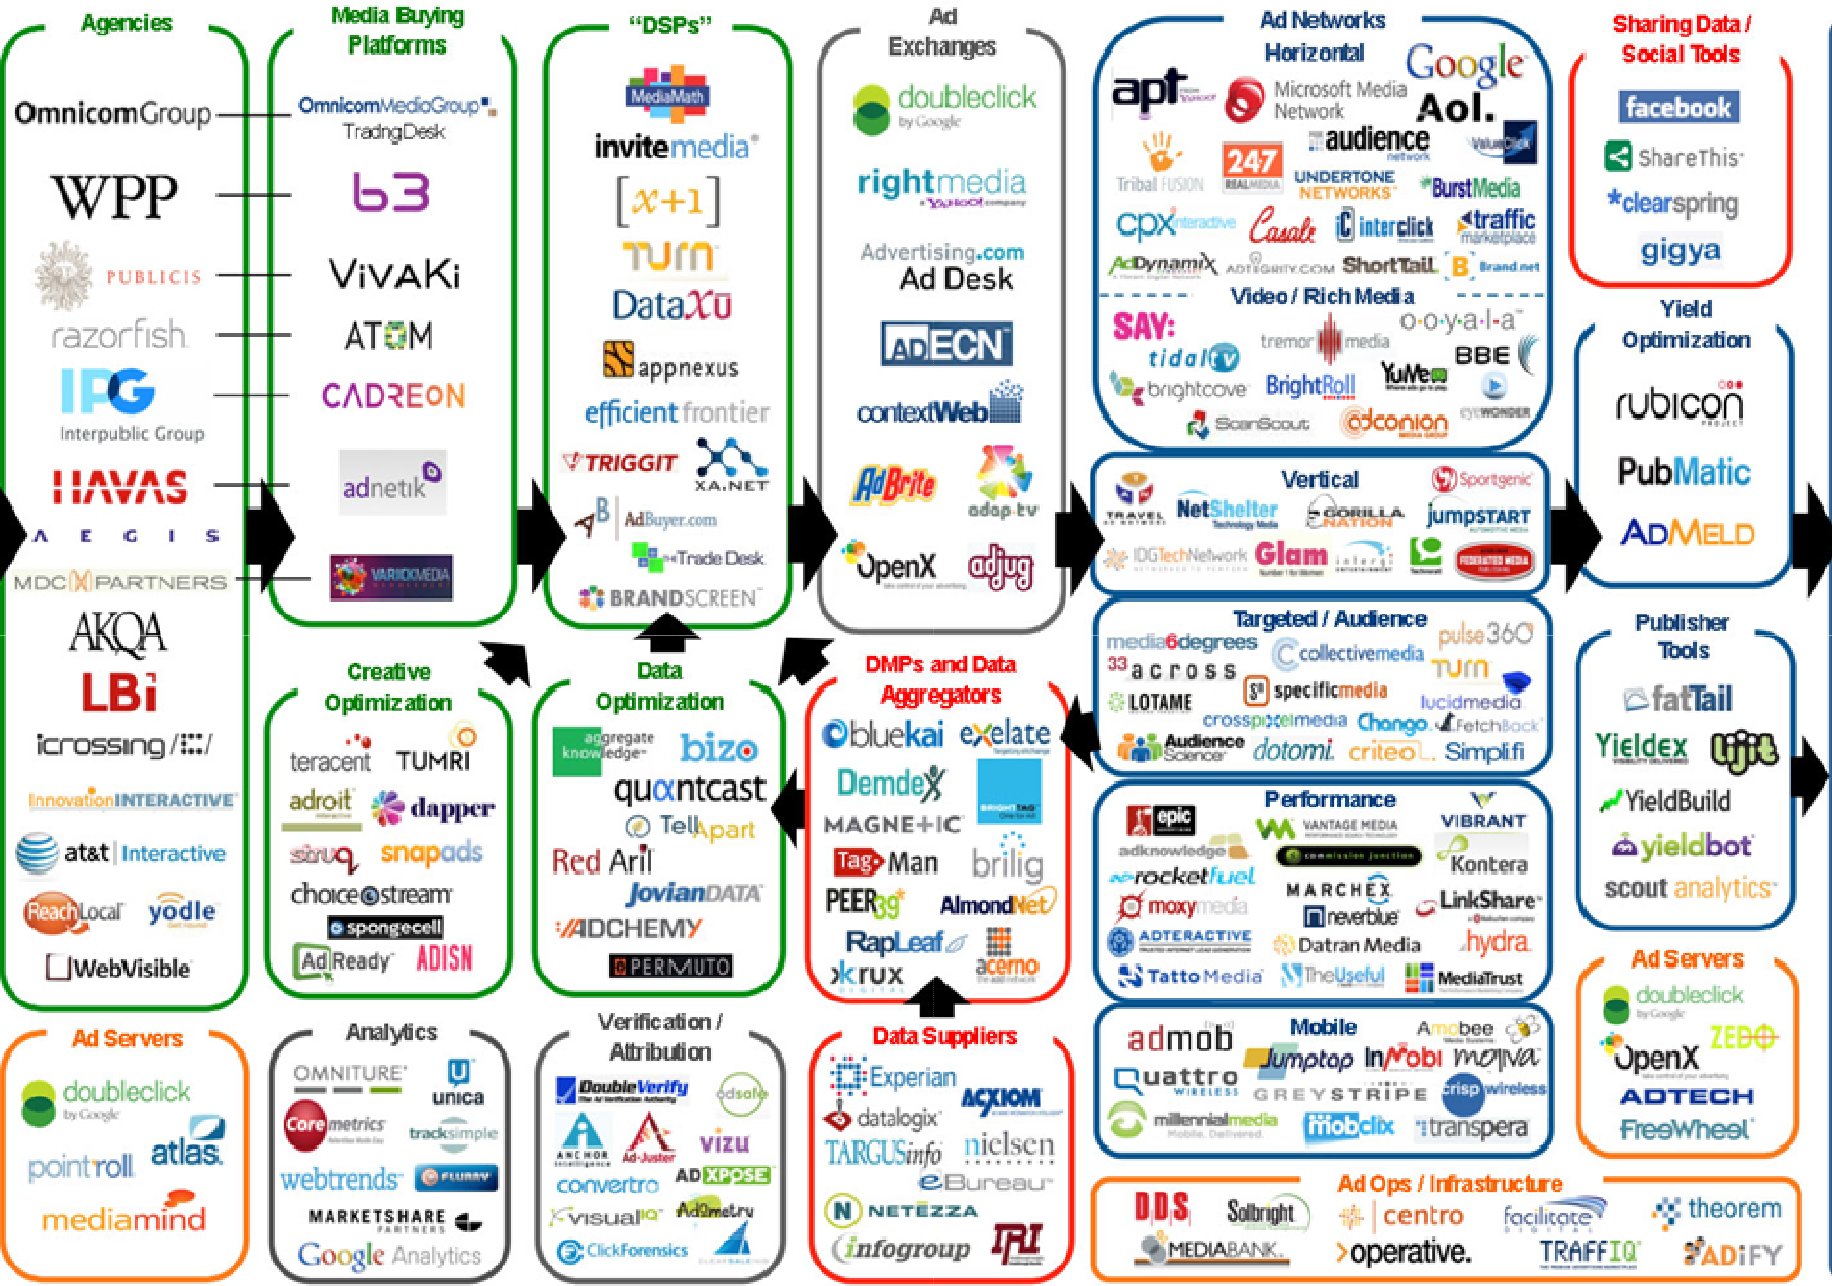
Agencies

OmnicomGroup
WPP
PUBLICIS
razorfish
IPG Interpublic Group
HAVAS
AEGIS
MDC PARTNERS
AKQA
LBi
icrossing
InnovationINTERACTIVE
at&t Interactive
ReachLocal
yodle
WebVisible

Media Buying Platforms

OmnicomMediaGroup TradingDesk
b3
VivaKi
ATOM
CADREON
adnetik
VARICKMEDIA

"DSPs"

MediaMath
invitemedia
[x+1]
Turn
DataXu
appnexus
efficient frontier
TRIGGIT
XA.NET
AdBuyer.com
Trade Desk
BRANDSCREEN

Ad Exchanges

doubleclick by Google
rightmedia
Advertising.com Ad Desk
ADECN
contextWeb
AdBrite
adap.tv
OpenX
adjug

Ad Networks

Horizontal

apt
Microsoft Media Network
Google
Aol.
Tribal FUSION
247 REALMEDIA
audience network
UNDERTONE NETWORKS
ValueClick
BurstMedia
cpx interactive
Casale
interclick
traffic marketplace
AdDynamix
ADVERTISING.COM
ShortTail
Brand.net

Video / Rich Media

SAY:
tidaltv
tremor media
o-o-y-a-l-a
BBE
brightcove
BrightRoll
YuMe
ScanScout
adconion

Vertical

TRAVEL AD NETWORK
NetShelter
GORILLA NATION
Sportgenic
jumpstart
IDGTechNetwork
Glam
FEDERATED MEDIA

Targeted / Audience

media6degrees
collectivemedia
pulse360
33across
Turn
LOTAME
specificmedia
lucidmedia
crosspixelmedia
Chango
FetchBack
Audience Science
dotomi
criteo
Simplifi

Performance

epic
VANTAGE MEDIA
VIBRANT
adknowledge
commission junction
Kontera
rocketfuel
MARCHEX
moxymedia
neverblue
LinkShare
ADTERACTIVE
Datran Media
hydra
TattoMedia
TheUseful
MediaTrust

Mobile

admob
Amobee
Jumptap
InMobi
mojiva
quattro wireless
GREYSTRIPE
crisp wireless
millennialmedia
mobclix
transpera

Sharing Data / Social Tools

facebook
ShareThis
clearspring
gigya

Yield Optimization

rubicon
PubMatic
ADMELD

Publisher Tools

fatTail
Yieldex
Lijit
YieldBuild
yieldbot
scout analytics

Ad Servers

doubleclick by Google
OpenX
ZEDO
ADTECH
FreeWheel

Creative Optimization

teracent
TUMRI
adroit
dapper
struq
snapads
choicestream
spongecell
AdReady
ADISN

Data Optimization

aggregate knowledge
bizo
quantcast
TellApart
Red Aril
JovianDATA
ADCHEMY
PERMUTO

DMPs and Data Aggregators

bluekai
exelate
Demdex
BRIGHTTAG
MAGNETIC
TagMan
brilig
PEER39
AlmondNet
RapLeaf
krux
acerno

Ad Servers

doubleclick by Google
atlas
pointroll
mediamind

Analytics

OMNITURE
unica
Coremetrics
tracksimple
webtrends
FLURRY
MARKETSHARE PARTNERS
Google Analytics

Verification / Attribution

DoubleVerify
adsafe
ANCHOR INTELLIGENCE
Ad-Juster
vizu
AD XPOSE
convertro
visualIQ
Admetrics
ClickForensics

Data Suppliers

Experian
datalogix
ACXIOM
TARGUSinfo
nielsen
eBureau
NETEZZA
infogroup
IRI

Ad Ops / Infrastructure

DDS
Solbright
centro
facilitate
theorem
MEDIABANK
operative.
TRAFFIQ
ADIFY